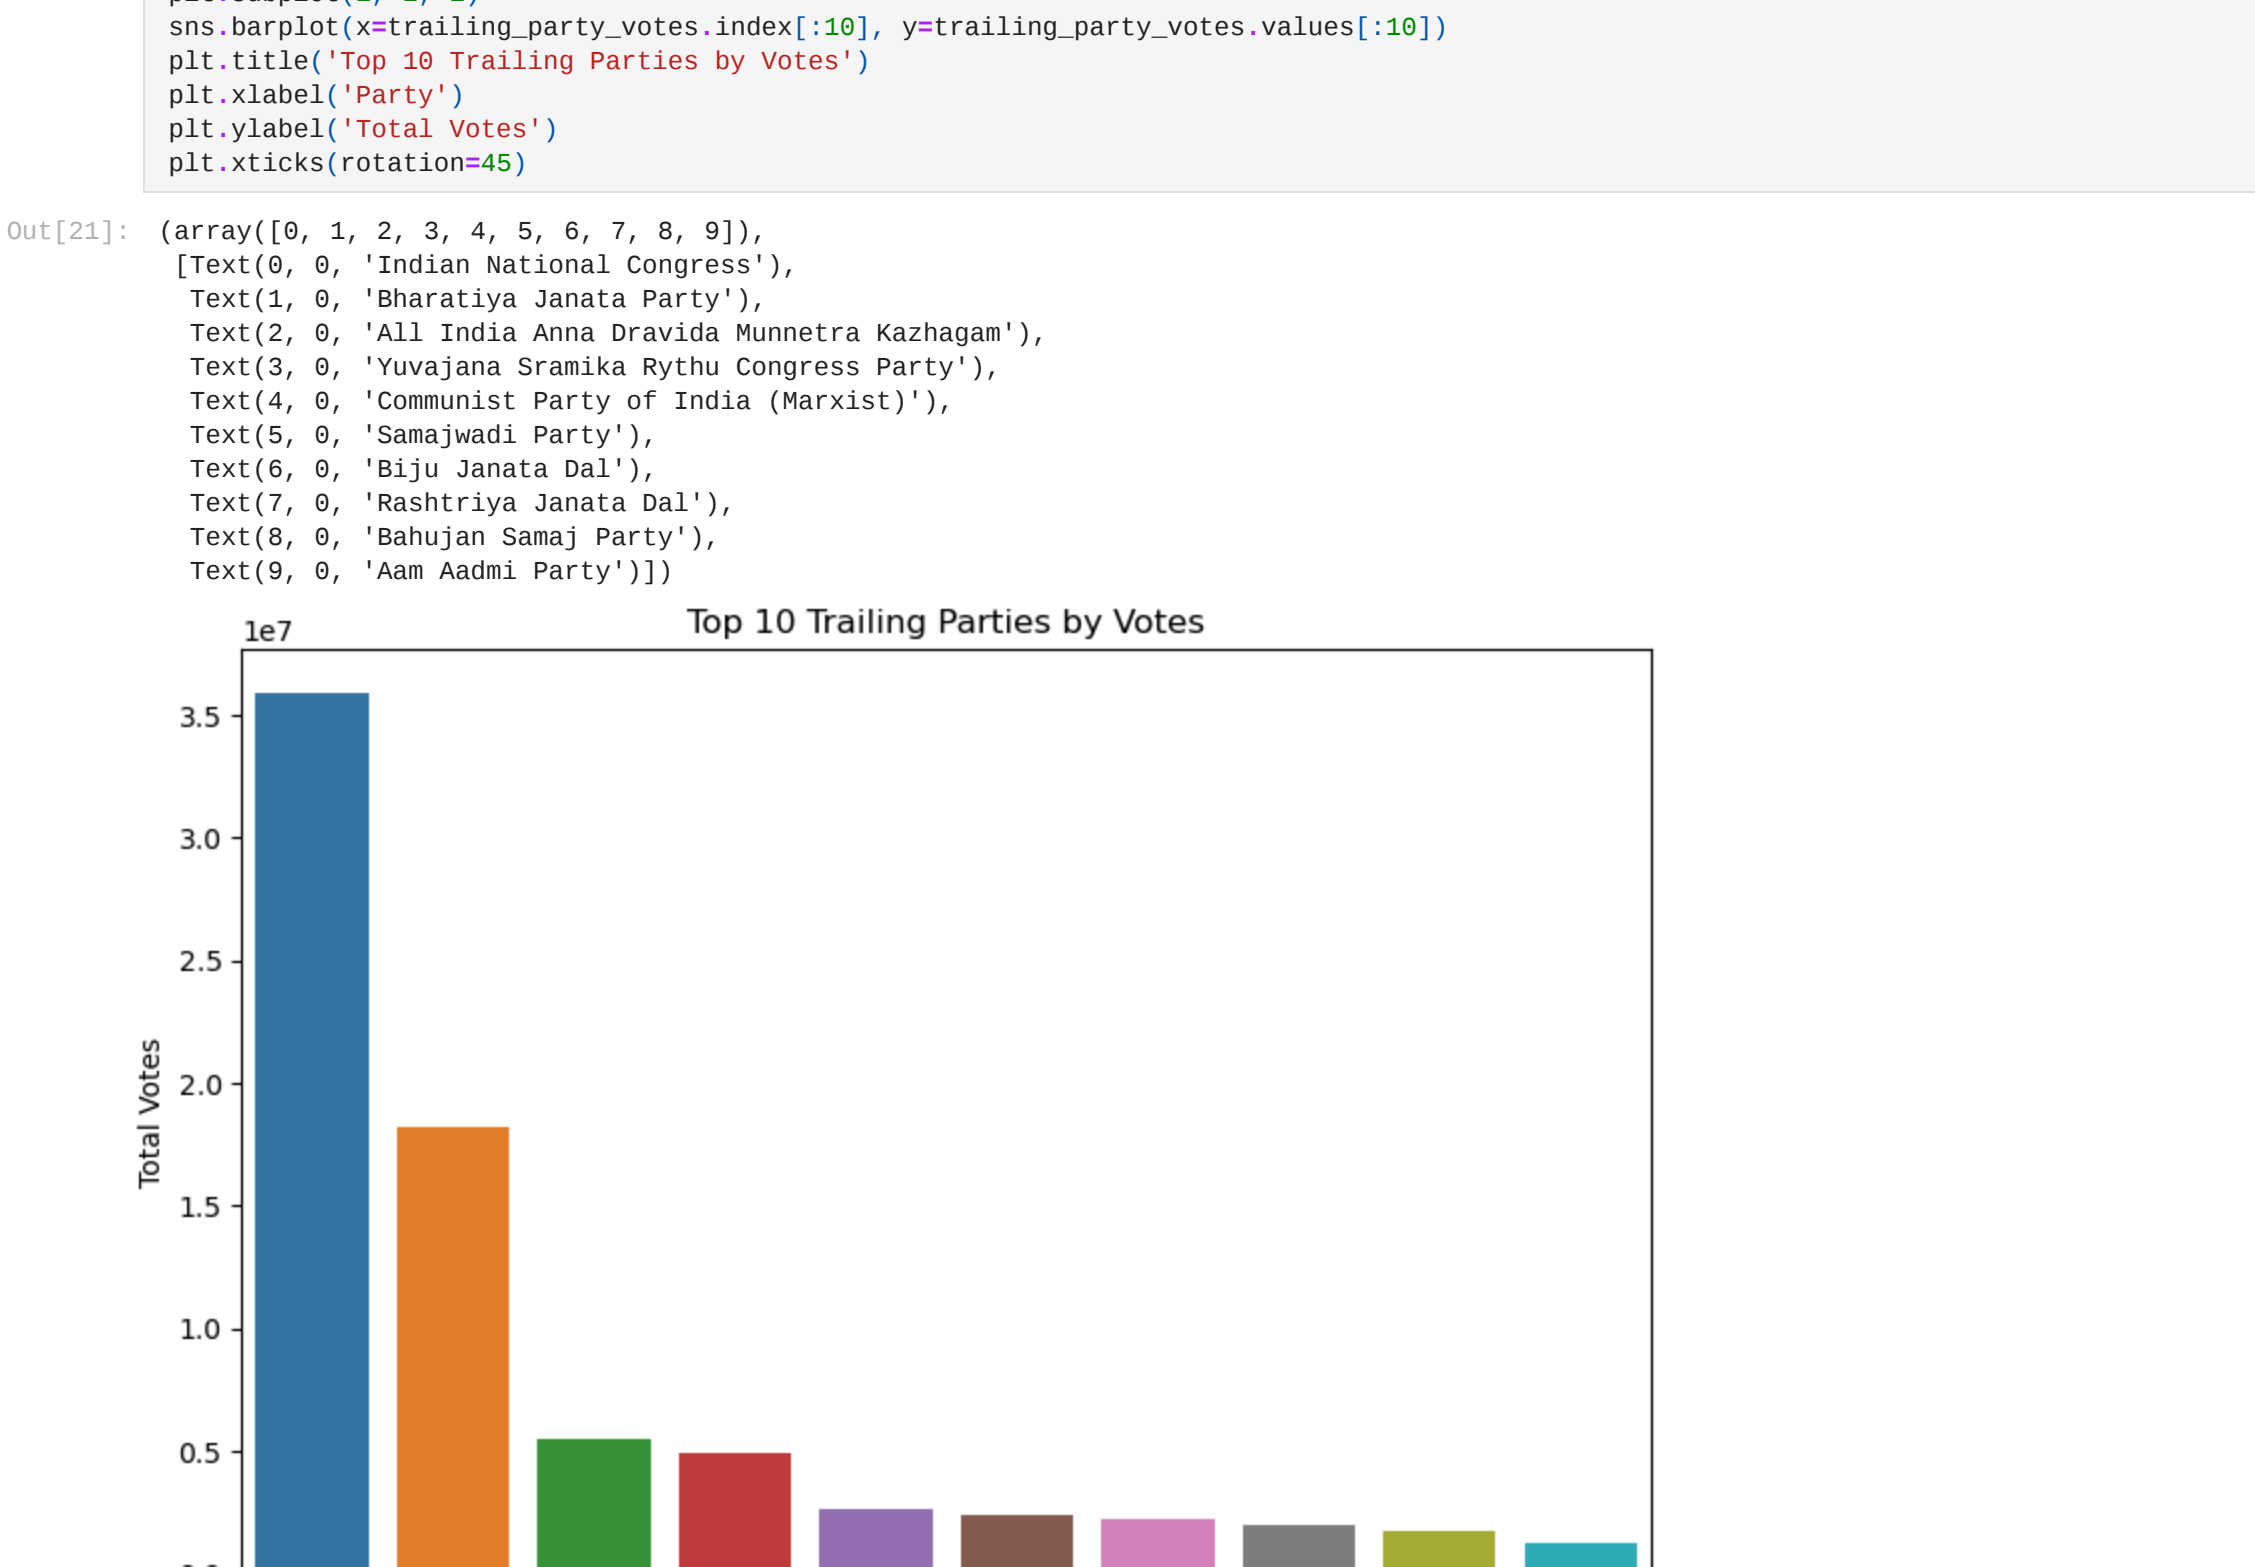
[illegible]
sns.barplot(x=trailing_party_votes.index[:10], y=trailing_party_votes.values[:10])
plt.title('Top 10 Trailing Parties by Votes')
plt.xlabel('Party')
plt.ylabel('Total Votes')
plt.xticks(rotation=45)

Out[21]: (array([0, 1, 2, 3, 4, 5, 6, 7, 8, 9]),
 [Text(0, 0, 'Indian National Congress'),
  Text(1, 0, 'Bharatiya Janata Party'),
  Text(2, 0, 'All India Anna Dravida Munnetra Kazhagam'),
  Text(3, 0, 'Yuvajana Sramika Rythu Congress Party'),
  Text(4, 0, 'Communist Party of India (Marxist)'),
  Text(5, 0, 'Samajwadi Party'),
  Text(6, 0, 'Biju Janata Dal'),
  Text(7, 0, 'Rashtriya Janata Dal'),
  Text(8, 0, 'Bahujan Samaj Party'),
  Text(9, 0, 'Aam Aadmi Party')])

Top 10 Trailing Parties by Votes

1e7

3.5
3.0
2.5
2.0
1.5
1.0
0.5

Total Votes